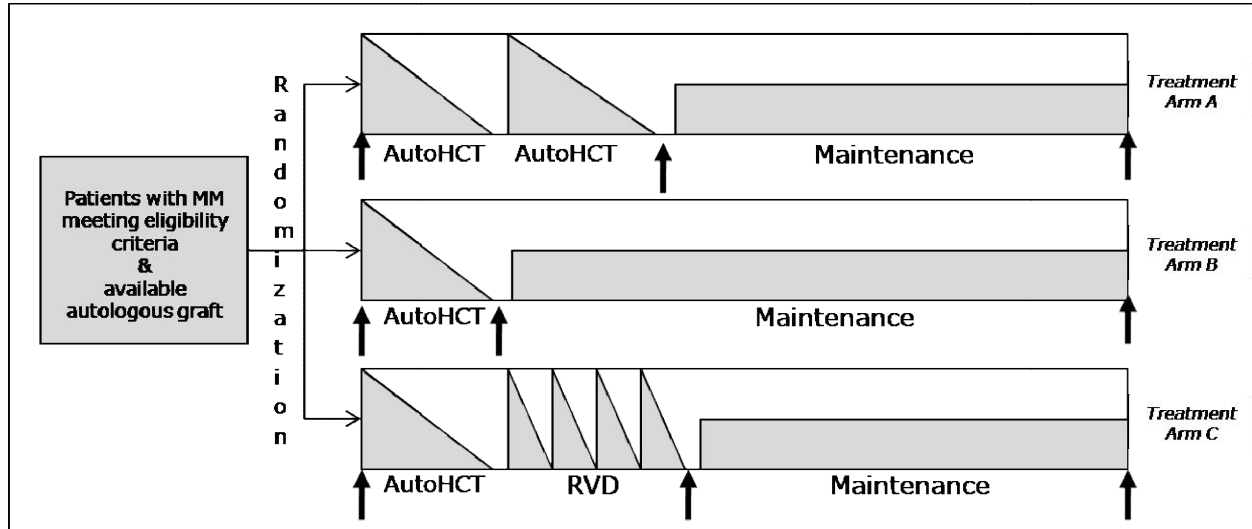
Patients with MM meeting eligibility criteria & available autologous graft

R
a
n
d
o
m
i
z
a
t
i
o
n

AutoHCT AutoHCT Maintenance

Treatment Arm A

AutoHCT Maintenance

Treatment Arm B

AutoHCT RVD Maintenance

Treatment Arm C